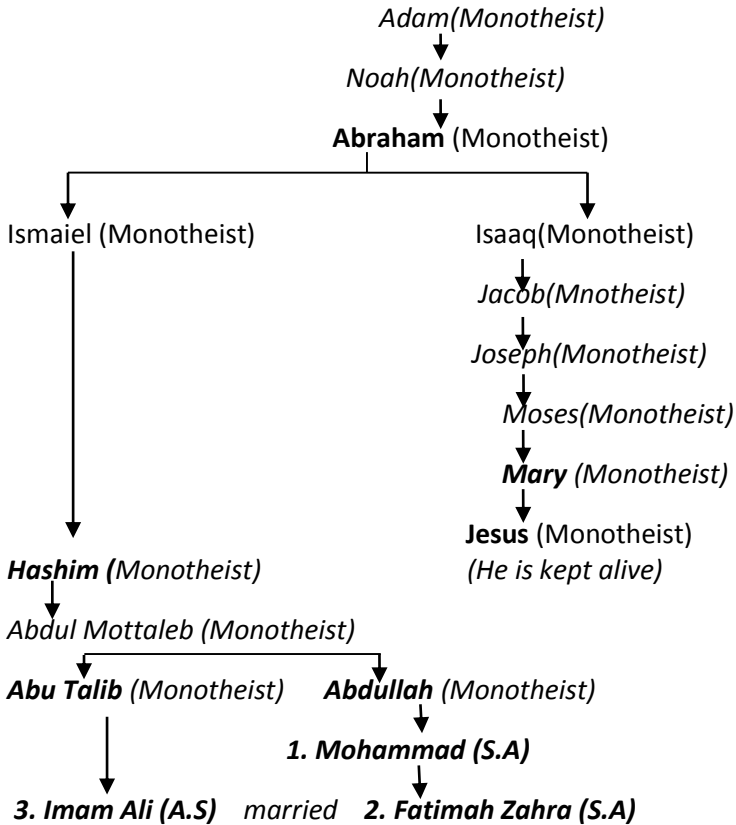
Adam(Monotheist)

Noah(Monotheist)

**Abraham** (Monotheist)

Ismaiel (Monotheist)

Isaaq(Monotheist)

Jacob(Mnotheist)

Joseph(Monotheist)

Moses(Monotheist)

**Mary** (Monotheist)

**Jesus** (Monotheist)
(He is kept alive)

**Hashim (**Monotheist)

Abdul Mottaleb (Monotheist)

**Abu Talib** (Monotheist)

**Abdullah** (Monotheist)

**1. Mohammad (S.A)**

**3. Imam Ali (A.S)** married **2. Fatimah Zahra (S.A)**